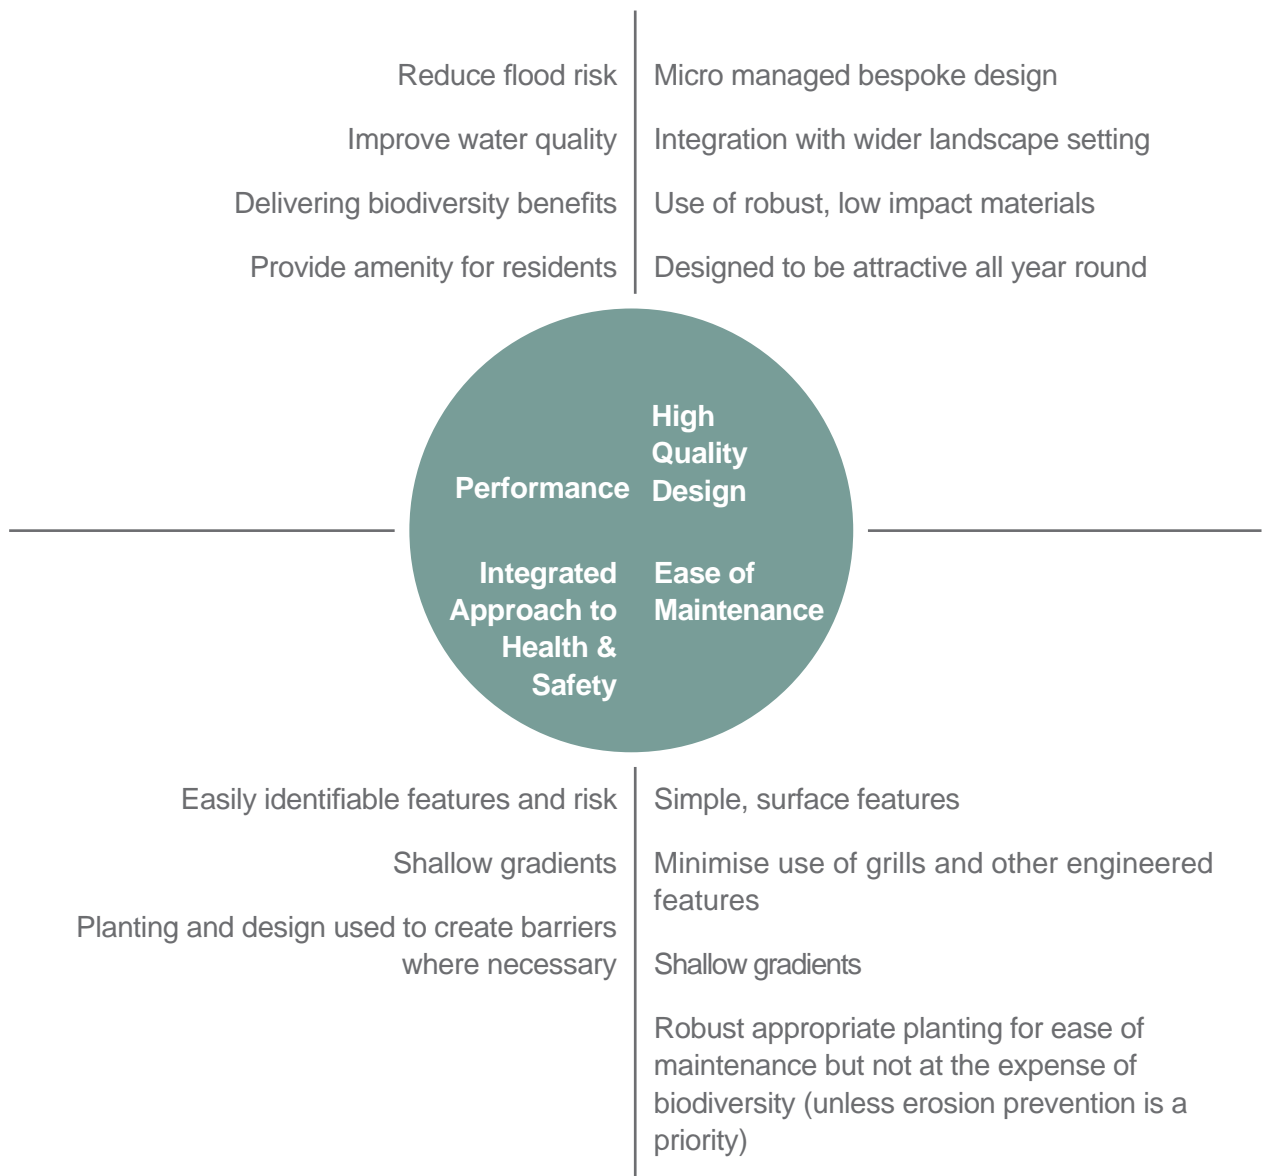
Reduce flood risk

Improve water quality

Delivering biodiversity benefits

Provide amenity for residents

Micro managed bespoke design

Integration with wider landscape setting

Use of robust, low impact materials

Designed to be attractive all year round

Performance

High Quality Design

Integrated Approach to Health & Safety

Ease of Maintenance

Easily identifiable features and risk

Shallow gradients

Planting and design used to create barriers where necessary

Simple, surface features

Minimise use of grills and other engineered features

Shallow gradients

Robust appropriate planting for ease of maintenance but not at the expense of biodiversity (unless erosion prevention is a priority)